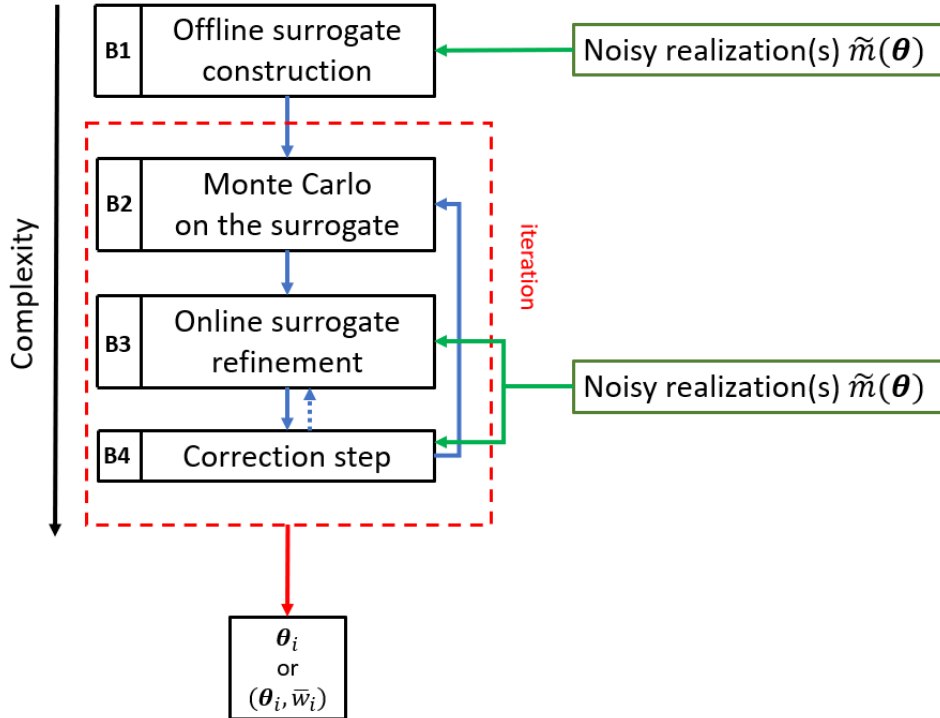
Complexity

B1 Offline surrogate construction

Noisy realization(s) $\widetilde{m}(\boldsymbol{\theta})$

B2 Monte Carlo on the surrogate

iteration

B3 Online surrogate refinement

Noisy realization(s) $\widetilde{m}(\boldsymbol{\theta})$

B4 Correction step

$\boldsymbol{\theta}_i$
or
$(\boldsymbol{\theta}_i, \bar{w}_i)$